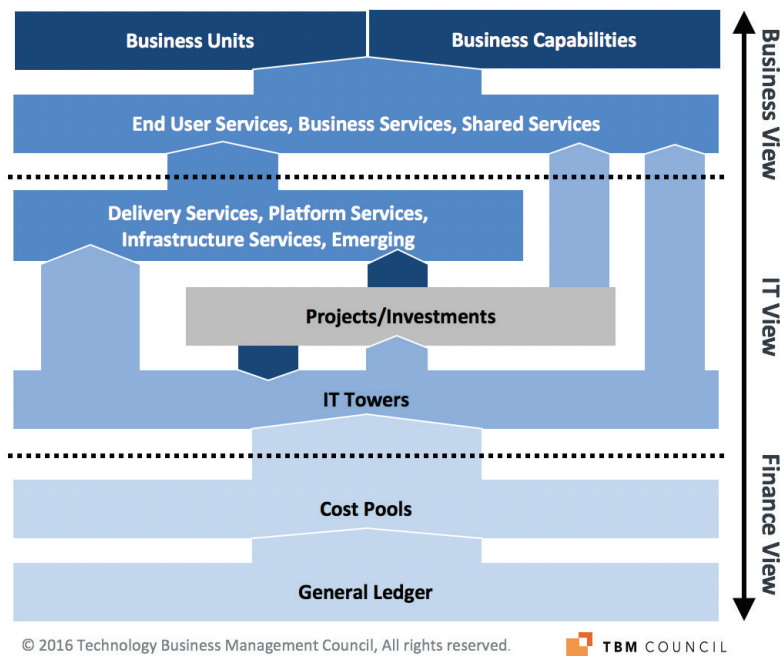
Business Units

Business Capabilities

End User Services, Business Services, Shared Services

Delivery Services, Platform Services, Infrastructure Services, Emerging

Projects/Investments

IT Towers

Cost Pools

General Ledger

Business View

IT View

Finance View

© 2016 Technology Business Management Council, All rights reserved.

TBM COUNCIL